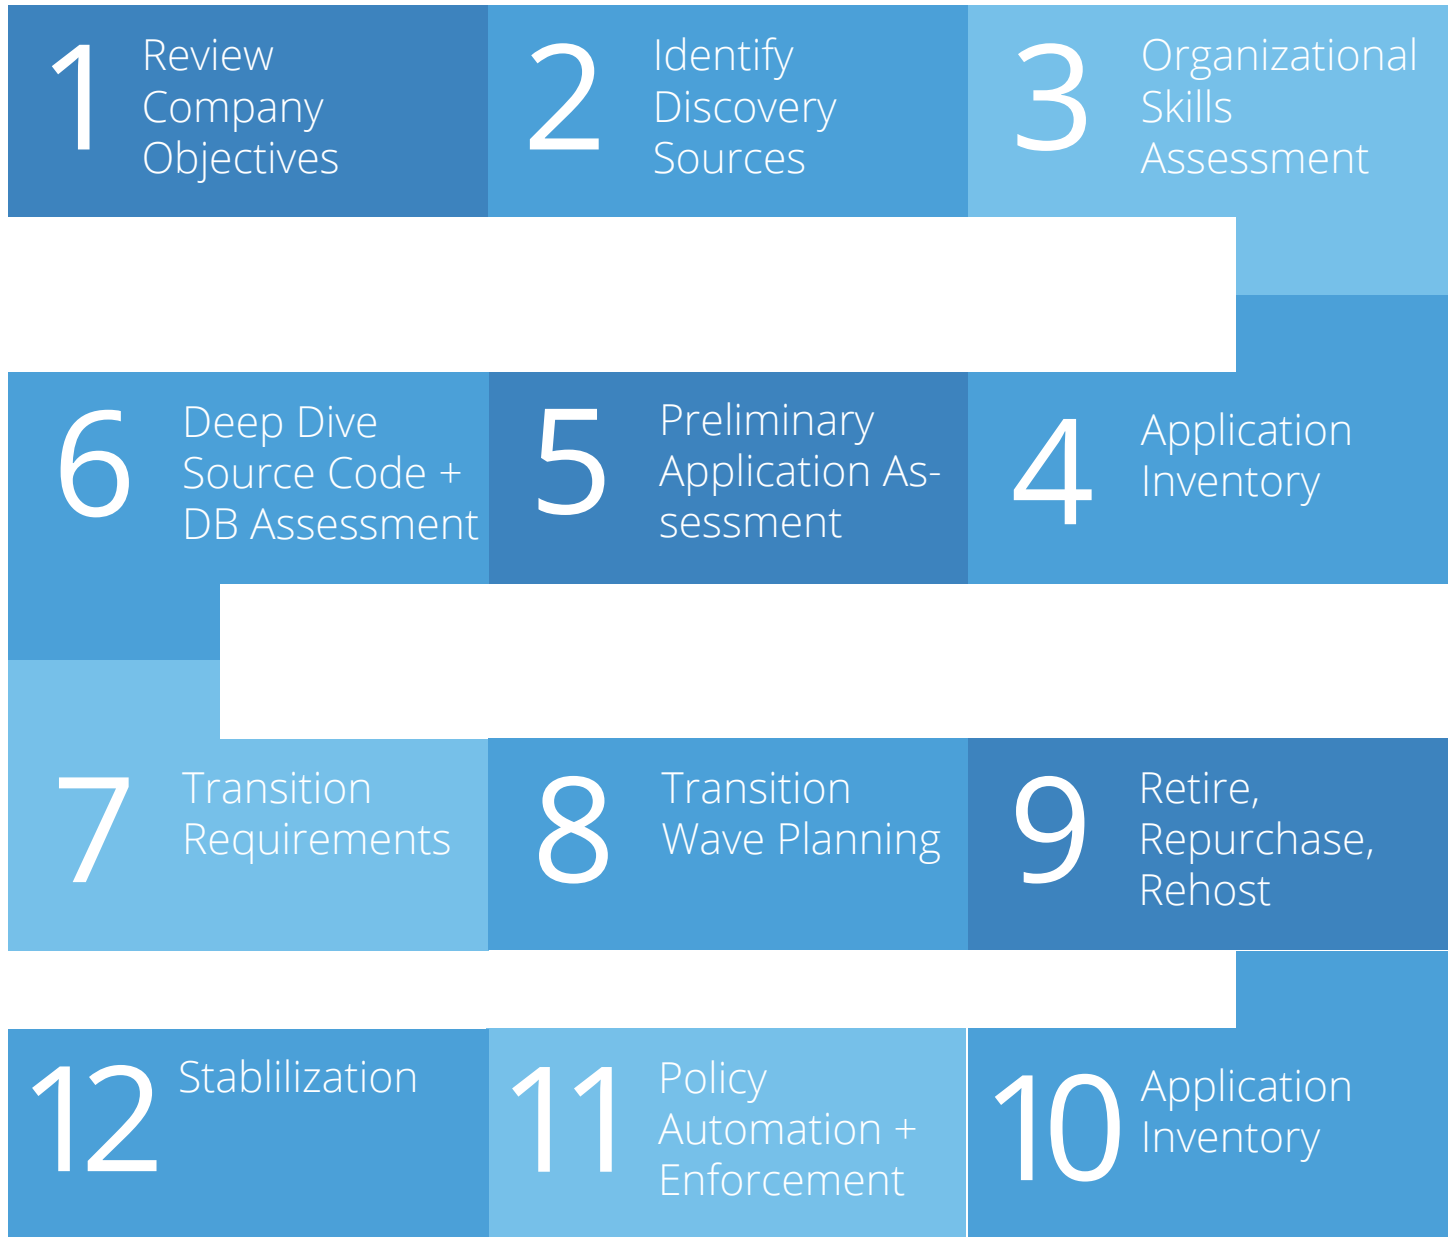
1 Review Company Objectives

2 Identify Discovery Sources

3 Organizational Skills Assessment

4 Application Inventory

5 Preliminary Application Assessment

6 Deep Dive Source Code + DB Assessment

7 Transition Requirements

8 Transition Wave Planning

9 Retire, Repurchase, Rehost

10 Application Inventory

11 Policy Automation + Enforcement

12 Stablilization